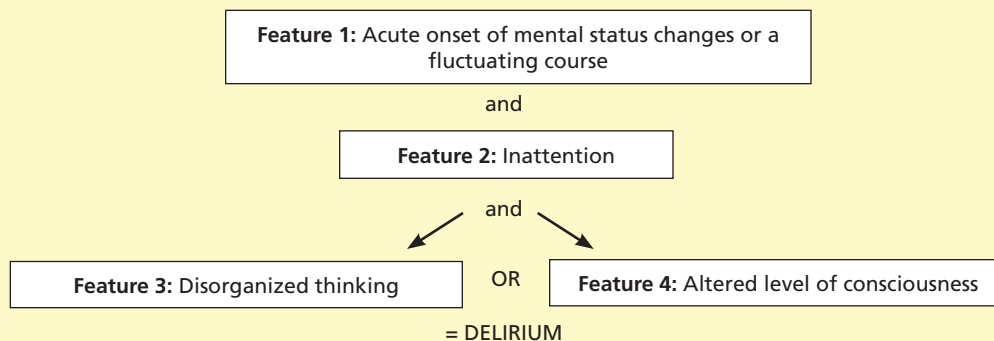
**Feature 1:** Acute onset of mental status changes or a fluctuating course

and

**Feature 2:** Inattention

and

**Feature 3:** Disorganized thinking

OR

**Feature 4:** Altered level of consciousness

= DELIRIUM